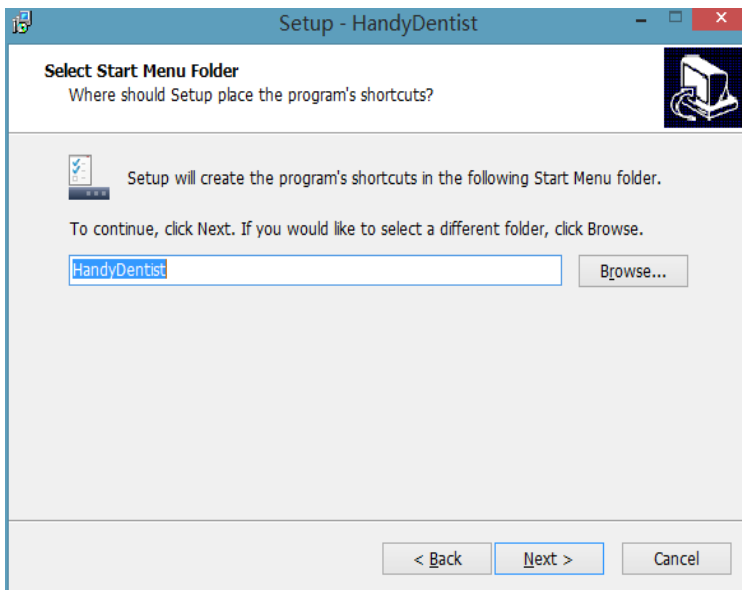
Setup - HandyDentist

Select Start Menu Folder
Where should Setup place the program's shortcuts?

Setup will create the program's shortcuts in the following Start Menu folder.

To continue, click Next. If you would like to select a different folder, click Browse.

HandyDentist

Browse...

< Back

Next >

Cancel